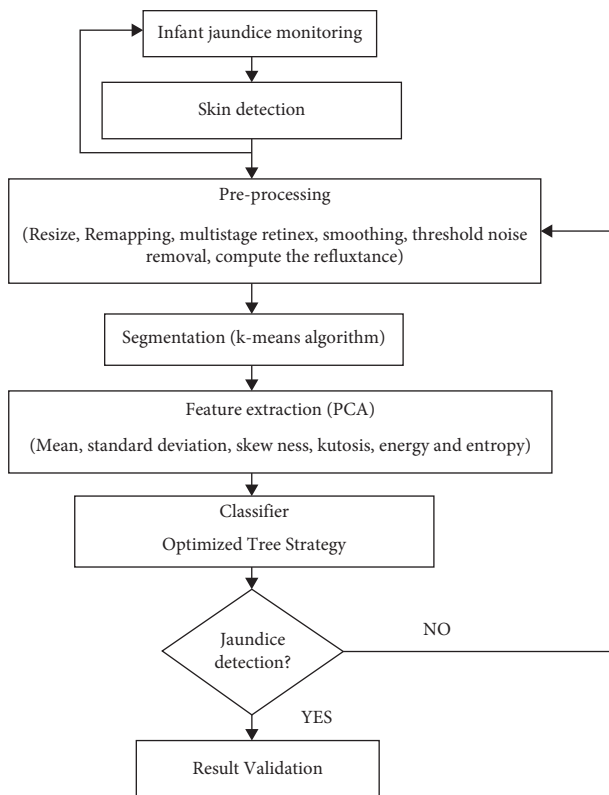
Infant jaundice monitoring

Skin detection

Pre-processing

(Resize, Remapping, multistage retinex, smoothing, threshold noise removal, compute the refluxtance)

Segmentation (k-means algorithm)

Feature extraction (PCA)

(Mean, standard deviation, skew ness, kutosis, energy and entropy)

Classifier

Optimized Tree Strategy

Jaundice detection?

NO

YES

Result Validation